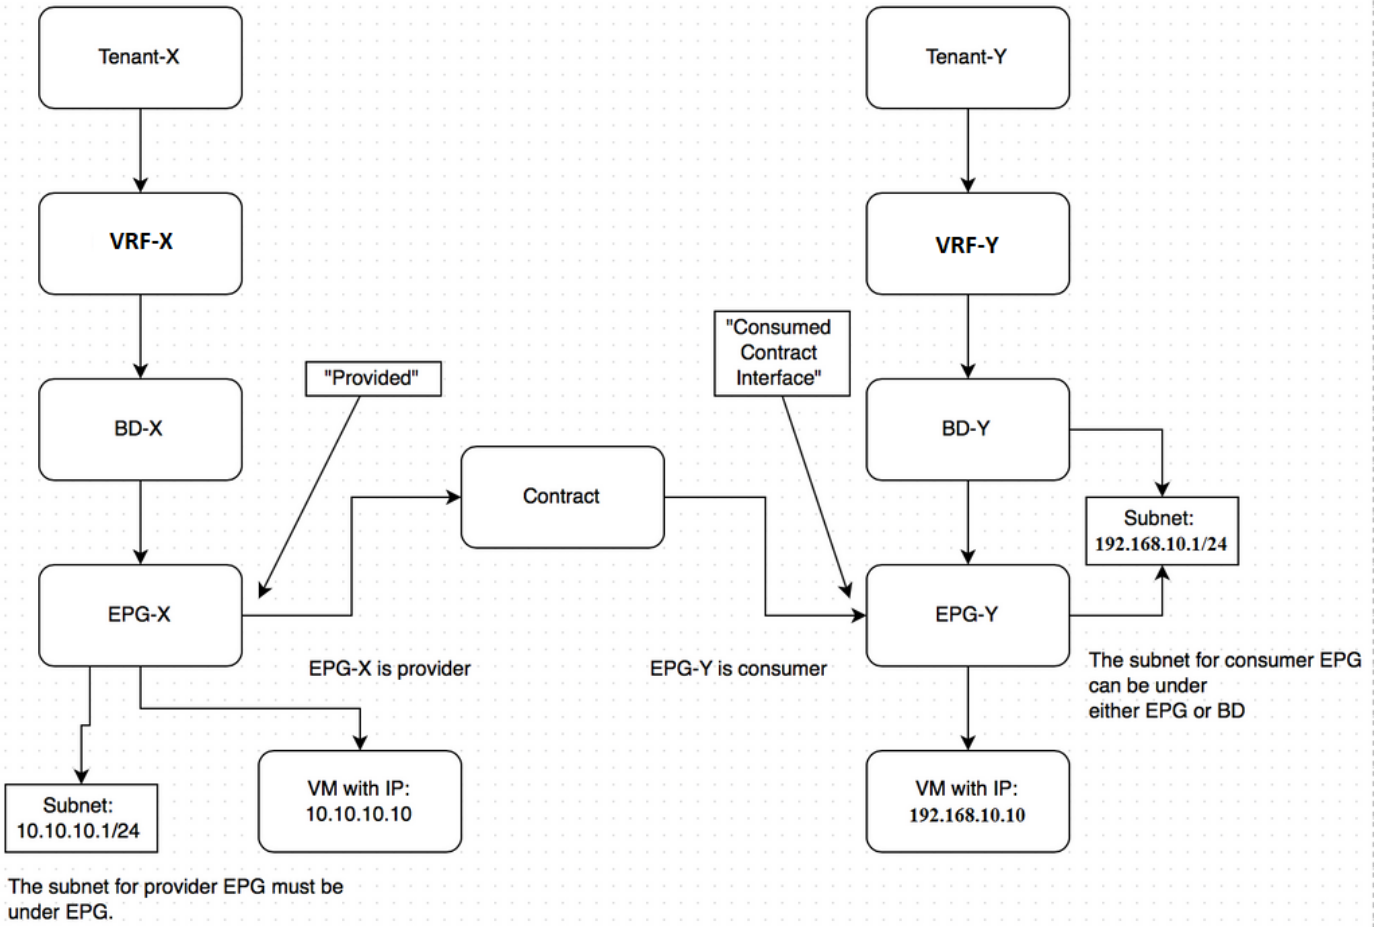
Tenant-X

VRF-X

BD-X

EPG-X

Subnet:
10.10.10.1/24

VM with IP:
10.10.10.10

"Provided"

Contract

EPG-X is provider

The subnet for provider EPG must be under EPG.

Tenant-Y

VRF-Y

"Consumed Contract Interface"

BD-Y

Subnet:
192.168.10.1/24

EPG-Y

EPG-Y is consumer

The subnet for consumer EPG can be under either EPG or BD

VM with IP:
192.168.10.10